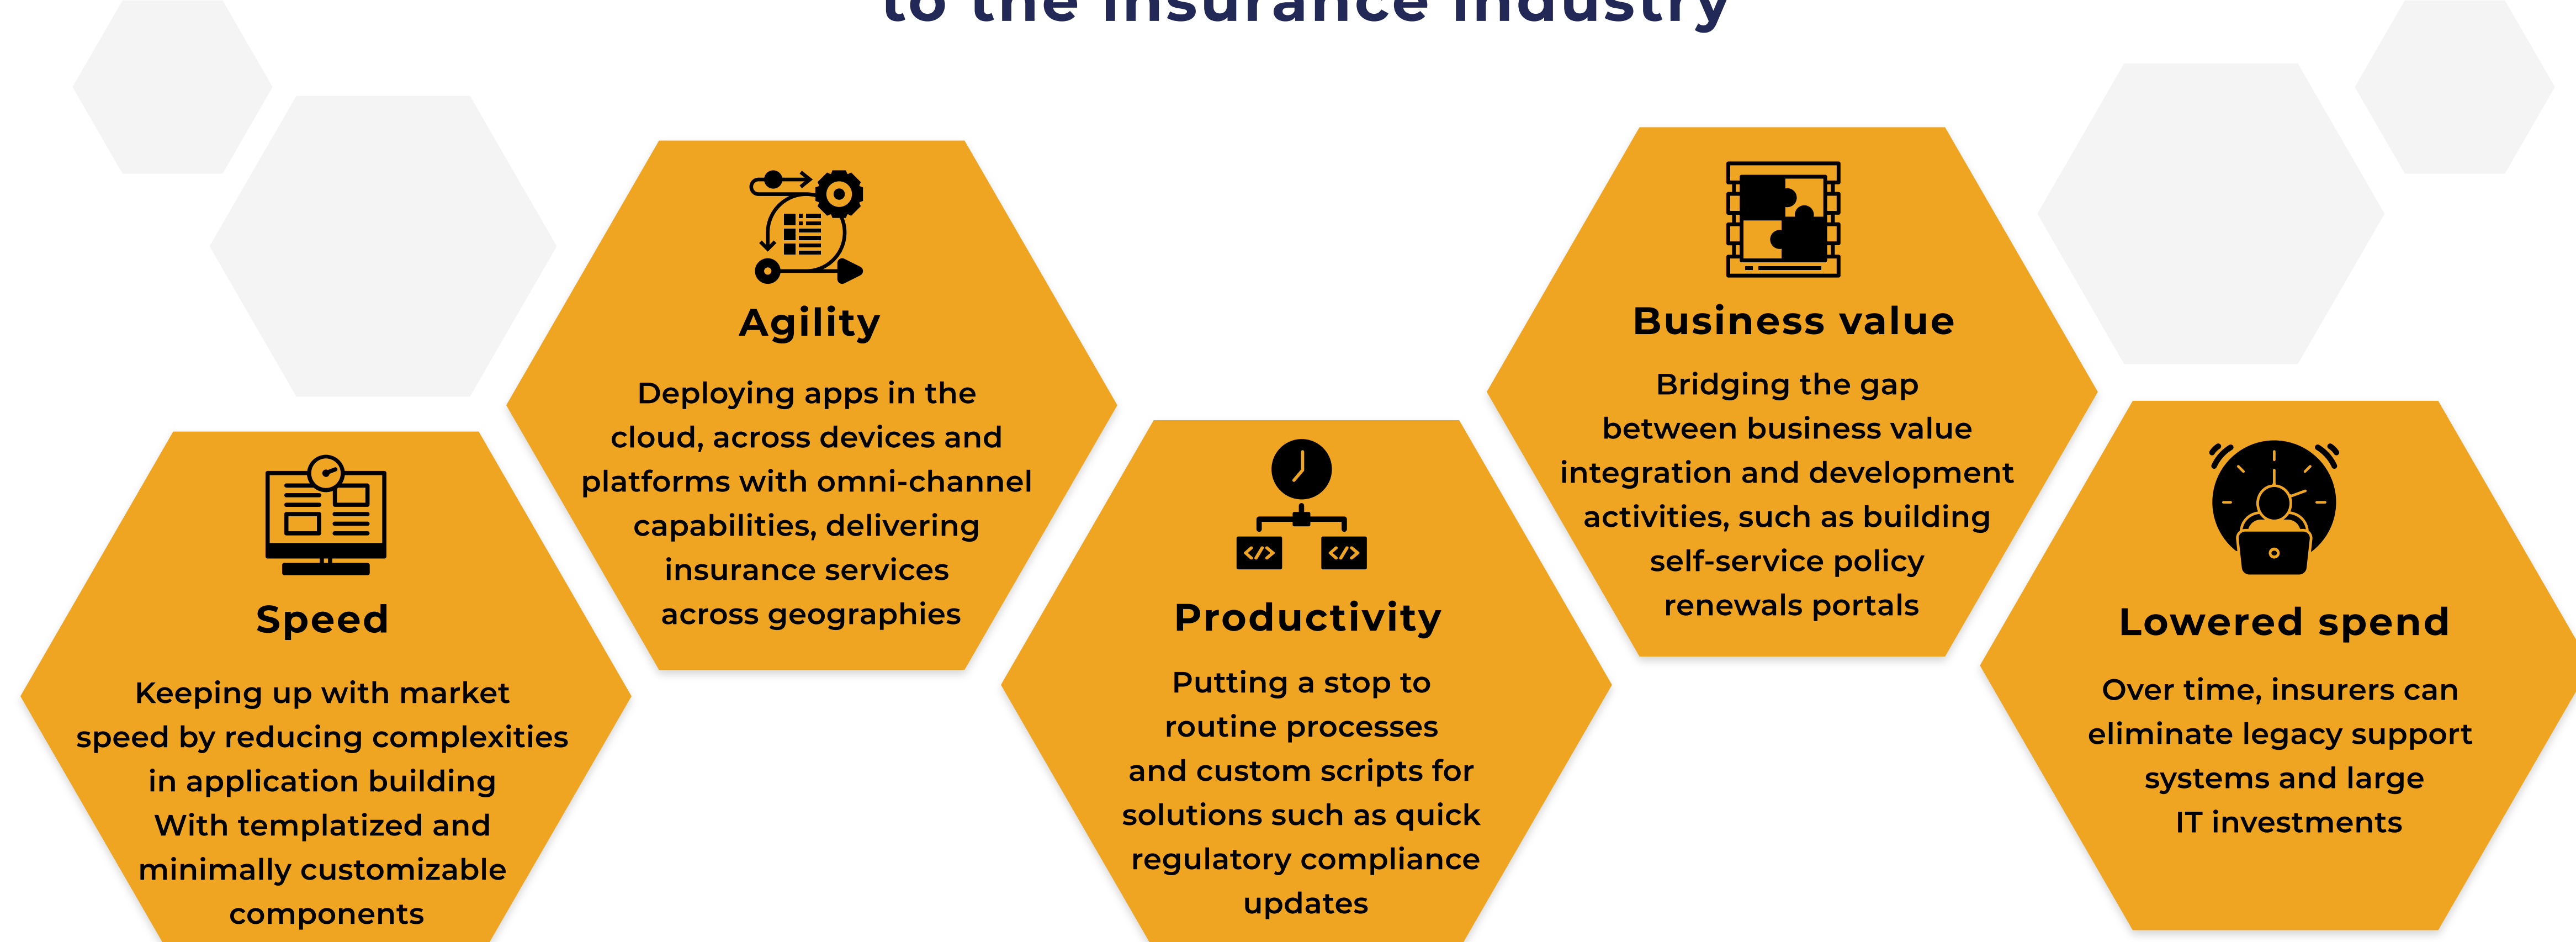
to the insurance industry

Agility

Deploying apps in the cloud, across devices and platforms with omni-channel capabilities, delivering insurance services across geographies

Business value

Bridging the gap between business value integration and development activities, such as building self-service policy renewals portals

Speed

Keeping up with market speed by reducing complexities in application building With templatized and minimally customizable components

Productivity

Putting a stop to routine processes and custom scripts for solutions such as quick regulatory compliance updates

Lowered spend

Over time, insurers can eliminate legacy support systems and large IT investments